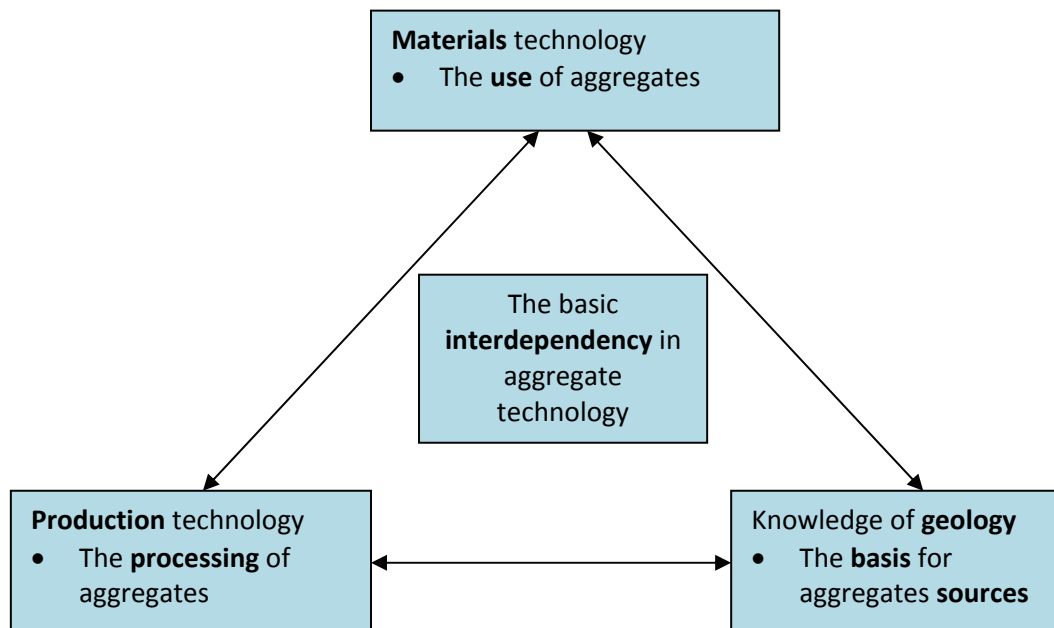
Materials technology
• The use of aggregates

The basic interdependency in aggregate technology

Production technology
• The processing of aggregates

Knowledge of geology
• The basis for aggregates sources